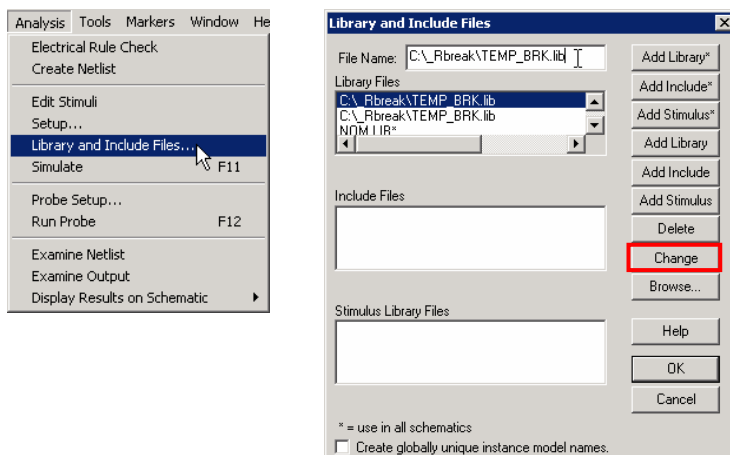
Analysis Tools Markers Window He

Electrical Rule Check
Create Netlist

Edit Stimuli
Setup...
Library and Include Files...
Simulate F11

Probe Setup...
Run Probe F12

Examine Netlist
Examine Output
Display Results on Schematic

Library and Include Files

File Name: C:\_Rbreak\TEMP_BRK.lib

Library Files
C:\_Rbreak\TEMP_BRK.lib
C:\_Rbreak\TEMP_BRK.lib
NOM.LIB*

Include Files

Stimulus Library Files

* = use in all schematics
Create globally unique instance model names.

Add Library*
Add Include*
Add Stimulus*
Add Library
Add Include
Add Stimulus
Delete
Change
Browse...
Help
OK
Cancel